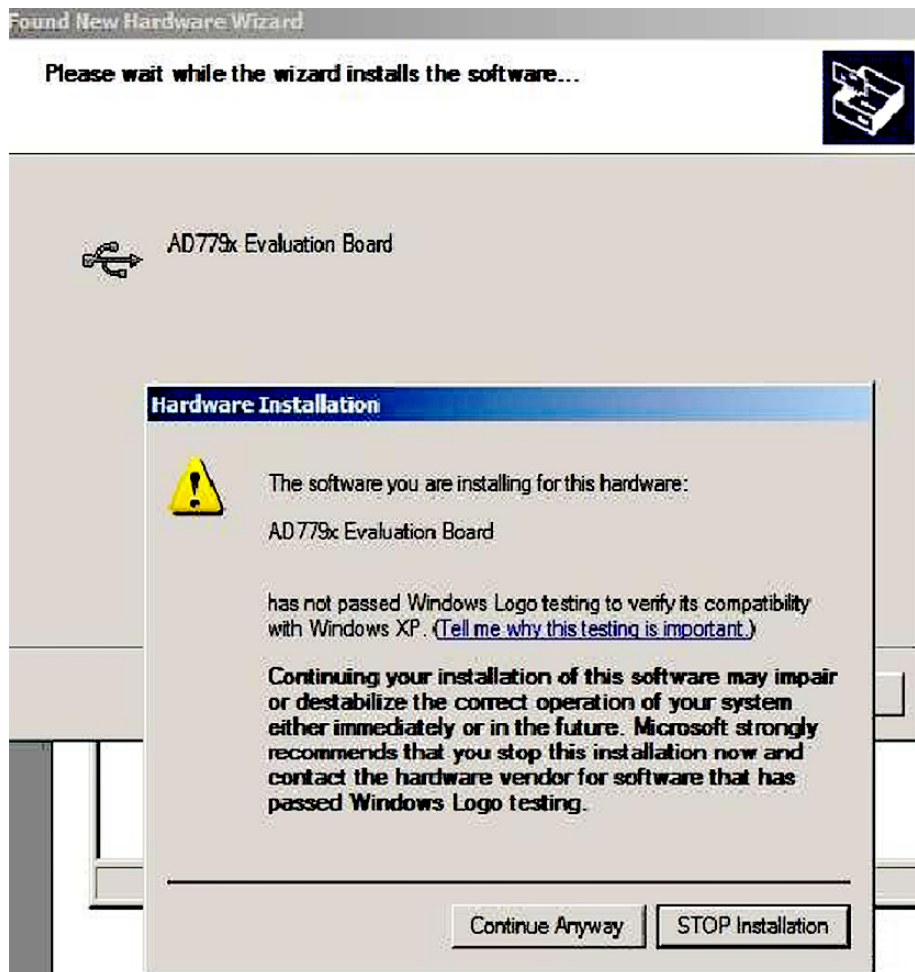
Found New Hardware Wizard

Please wait while the wizard installs the software...

AD779x Evaluation Board

Hardware Installation

The software you are installing for this hardware:

AD779x Evaluation Board

has not passed Windows Logo testing to verify its compatibility with Windows XP. (Tell me why this testing is important.)

Continuing your installation of this software may impair or destabilize the correct operation of your system either immediately or in the future. Microsoft strongly recommends that you stop this installation now and contact the hardware vendor for software that has passed Windows Logo testing.

Continue Anyway

STOP Installation